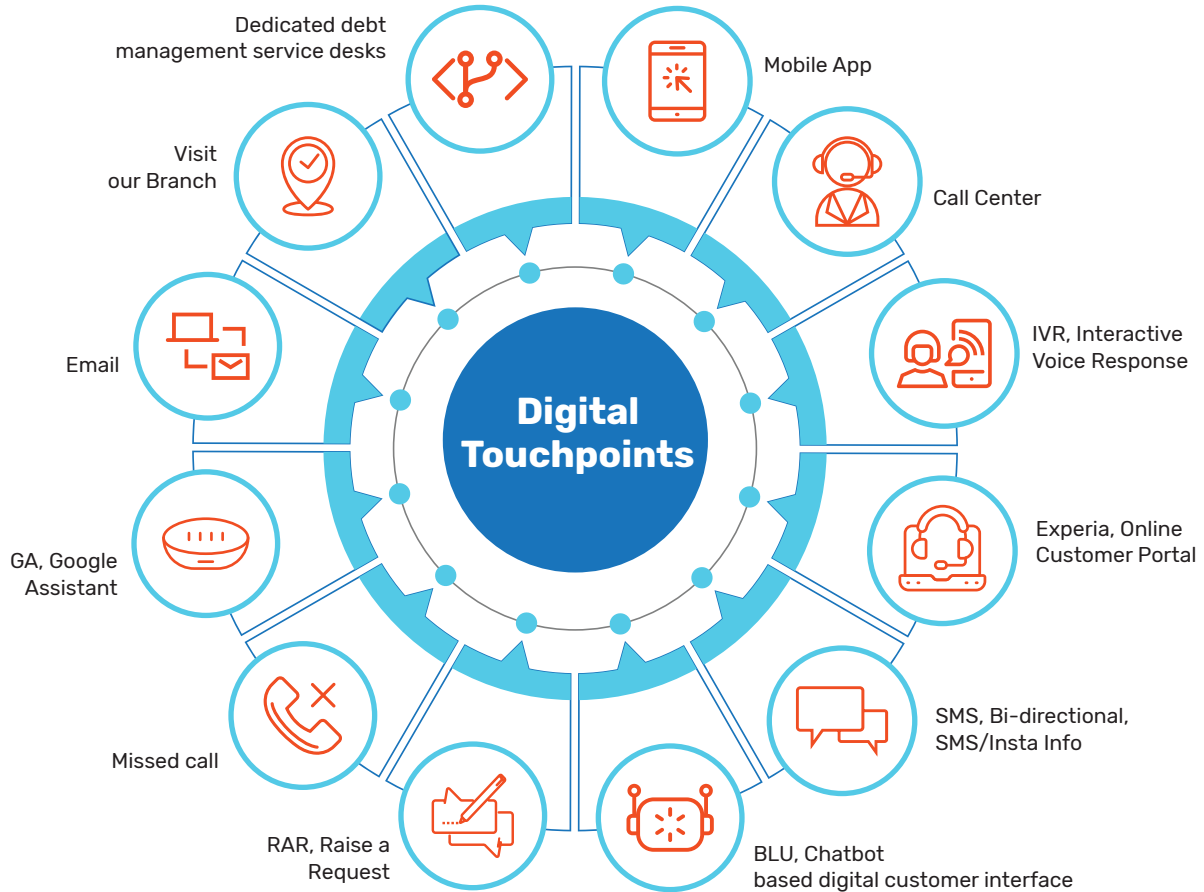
Digital Touchpoints

Dedicated debt management service desks

Mobile App

Call Center

IVR, Interactive Voice Response

Experia, Online Customer Portal

SMS, Bi-directional, SMS/Insta Info

BLU, Chatbot based digital customer interface

RAR, Raise a Request

Missed call

GA, Google Assistant

Email

Visit our Branch